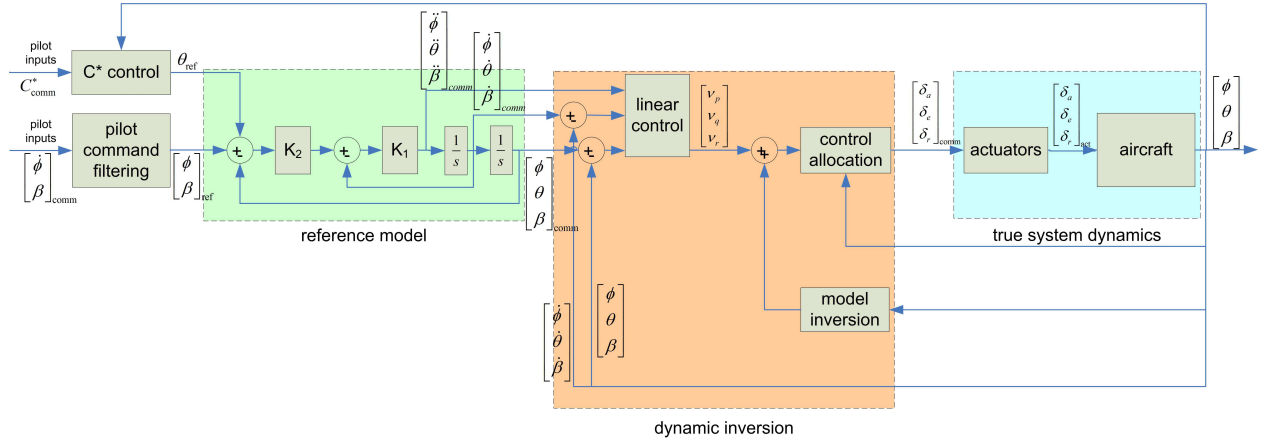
pilot inputs
$C^*_{\text{comm}}$
C* control
$\theta_{\text{ref}}$

pilot inputs
$\begin{bmatrix}\dot{\phi}\\ \beta\end{bmatrix}_{\text{comm}}$
pilot command filtering
$\begin{bmatrix}\phi\\ \beta\end{bmatrix}_{\text{ref}}$

K₂
K₁
$\frac{1}{s}$
$\frac{1}{s}$
$\begin{bmatrix}\ddot{\phi}\\ \ddot{\theta}\\ \ddot{\beta}\end{bmatrix}_{comm}$
$\begin{bmatrix}\dot{\phi}\\ \dot{\theta}\\ \dot{\beta}\end{bmatrix}_{comm}$
$\begin{bmatrix}\phi\\ \theta\\ \beta\end{bmatrix}_{\text{comm}}$
reference model

linear control
$\begin{bmatrix}\nu_p\\ \nu_q\\ \nu_r\end{bmatrix}$
control allocation
model inversion
$\begin{bmatrix}\dot{\phi}\\ \dot{\theta}\\ \dot{\beta}\end{bmatrix}$
$\begin{bmatrix}\phi\\ \theta\\ \beta\end{bmatrix}$
dynamic inversion

$\begin{bmatrix}\delta_a\\ \delta_e\\ \delta_r\end{bmatrix}_{\text{comm}}$
actuators
$\begin{bmatrix}\delta_a\\ \delta_e\\ \delta_r\end{bmatrix}_{\text{act}}$
aircraft
$\begin{bmatrix}\phi\\ \theta\\ \beta\end{bmatrix}$
true system dynamics